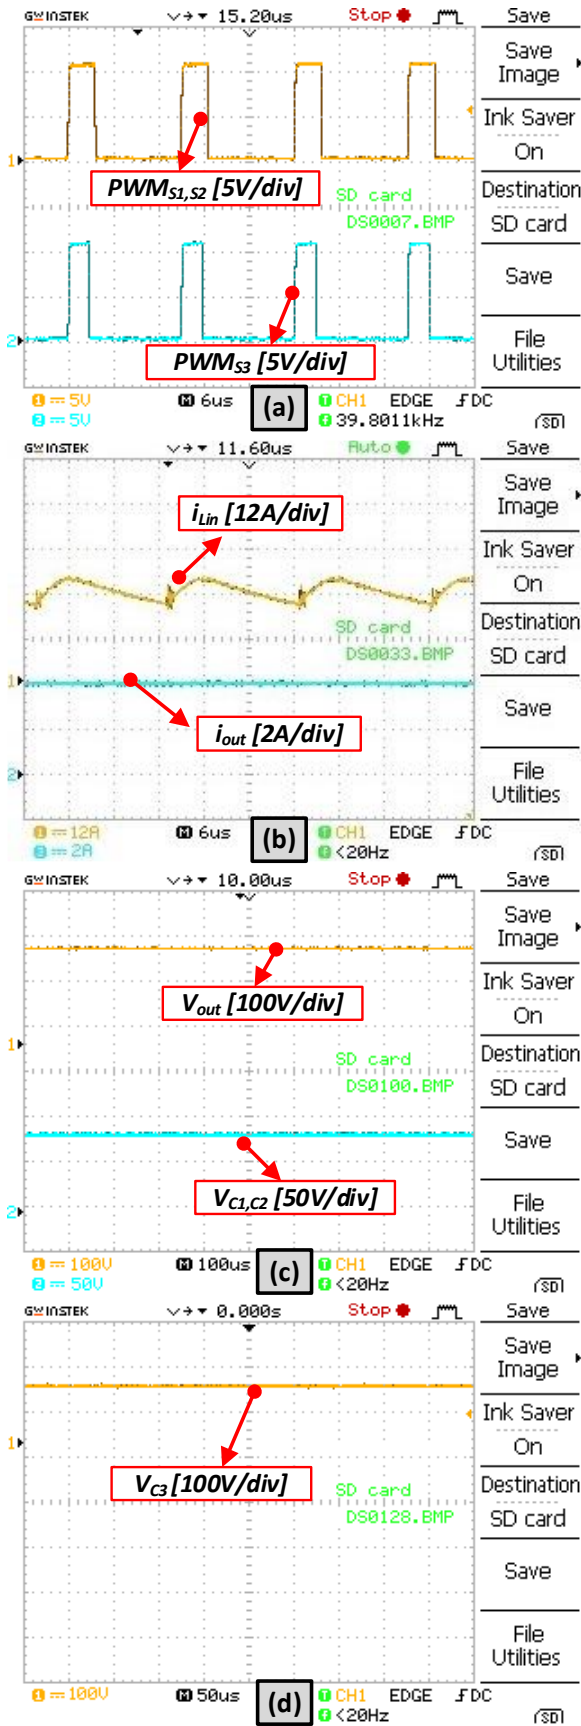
GW INSTEK 15.20us Stop Save
Save Image
Ink Saver On
Destination SD card
Save
File Utilities
1
$PWM_{S1,S2}$ [5V/div]
SD card DS0007.BMP
2
$PWM_{S3}$ [5V/div]
1 = 5V
2 = 5V
M 6us
(a)
CH1 EDGE DC
39.8011kHz
SD

GW INSTEK 11.60us Auto Save
Save Image
Ink Saver On
Destination SD card
Save
File Utilities
$i_{Lin}$ [12A/div]
SD card DS0033.BMP
1
$i_{out}$ [2A/div]
2
1 = 12A
2 = 2A
M 6us
(b)
CH1 EDGE DC
<20Hz
SD

GW INSTEK 10.00us Stop Save
Save Image
Ink Saver On
Destination SD card
Save
File Utilities
$V_{out}$ [100V/div]
1
SD card DS0100.BMP
$V_{C1,C2}$ [50V/div]
2
1 = 100V
2 = 50V
M 100us
(c)
CH1 EDGE DC
<20Hz
SD

GW INSTEK 0.000s Stop Save
Save Image
Ink Saver On
Destination SD card
Save
File Utilities
1
$V_{C3}$ [100V/div]
SD card DS0128.BMP
1 = 100V
M 50us
(d)
CH1 EDGE DC
<20Hz
SD